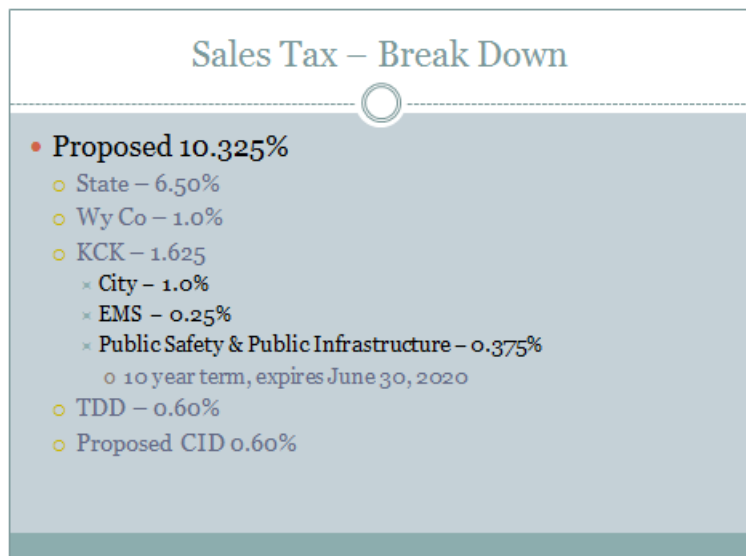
Sales Tax – Break Down

- Proposed 10.325%
  - State – 6.50%
  - Wy Co – 1.0%
  - KCK – 1.625
    - City – 1.0%
    - EMS – 0.25%
    - Public Safety & Public Infrastructure – 0.375%
      - 10 year term, expires June 30, 2020
  - TDD – 0.60%
  - Proposed CID 0.60%